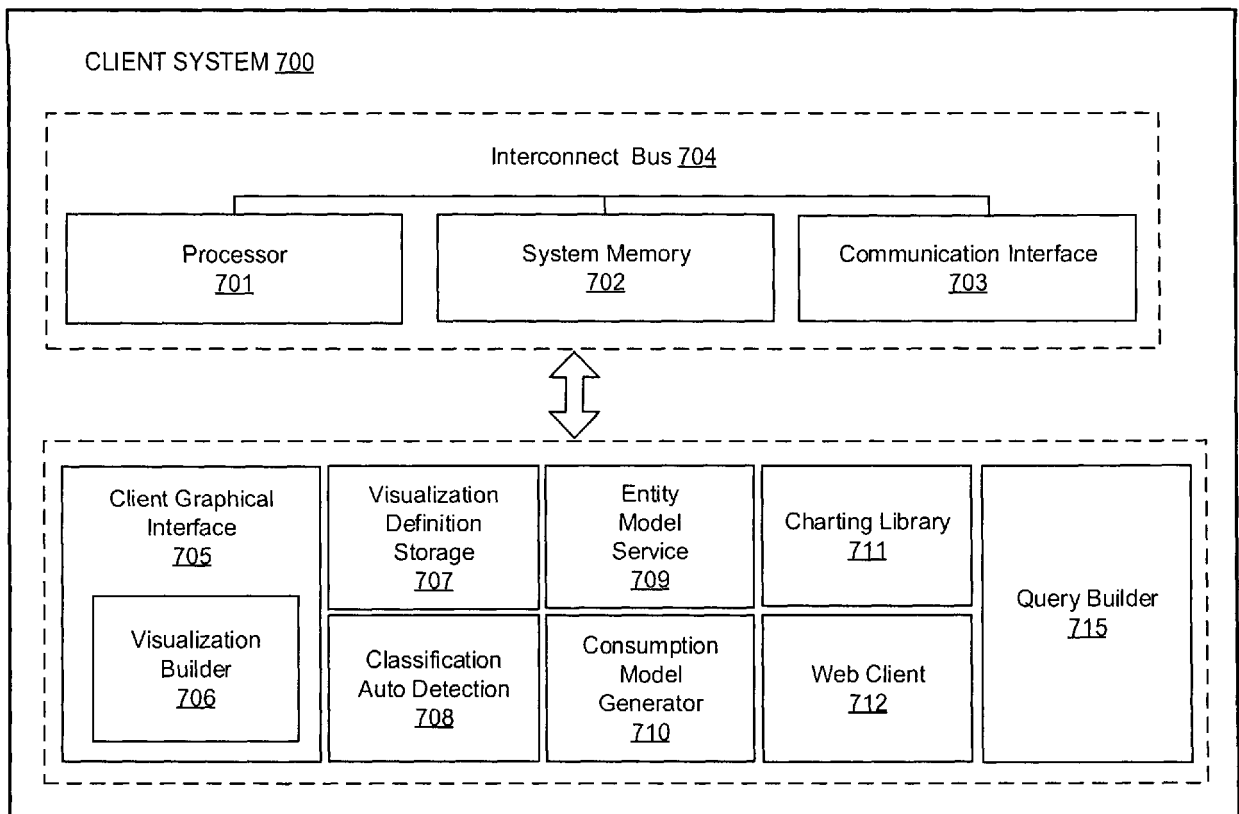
CLIENT SYSTEM 700

Interconnect Bus 704

Processor
701

System Memory
702

Communication Interface
703

Client Graphical Interface
705

Visualization Builder
706

Visualization Definition Storage
707

Classification Auto Detection
708

Entity Model Service
709

Consumption Model Generator
710

Charting Library
711

Web Client
712

Query Builder
715